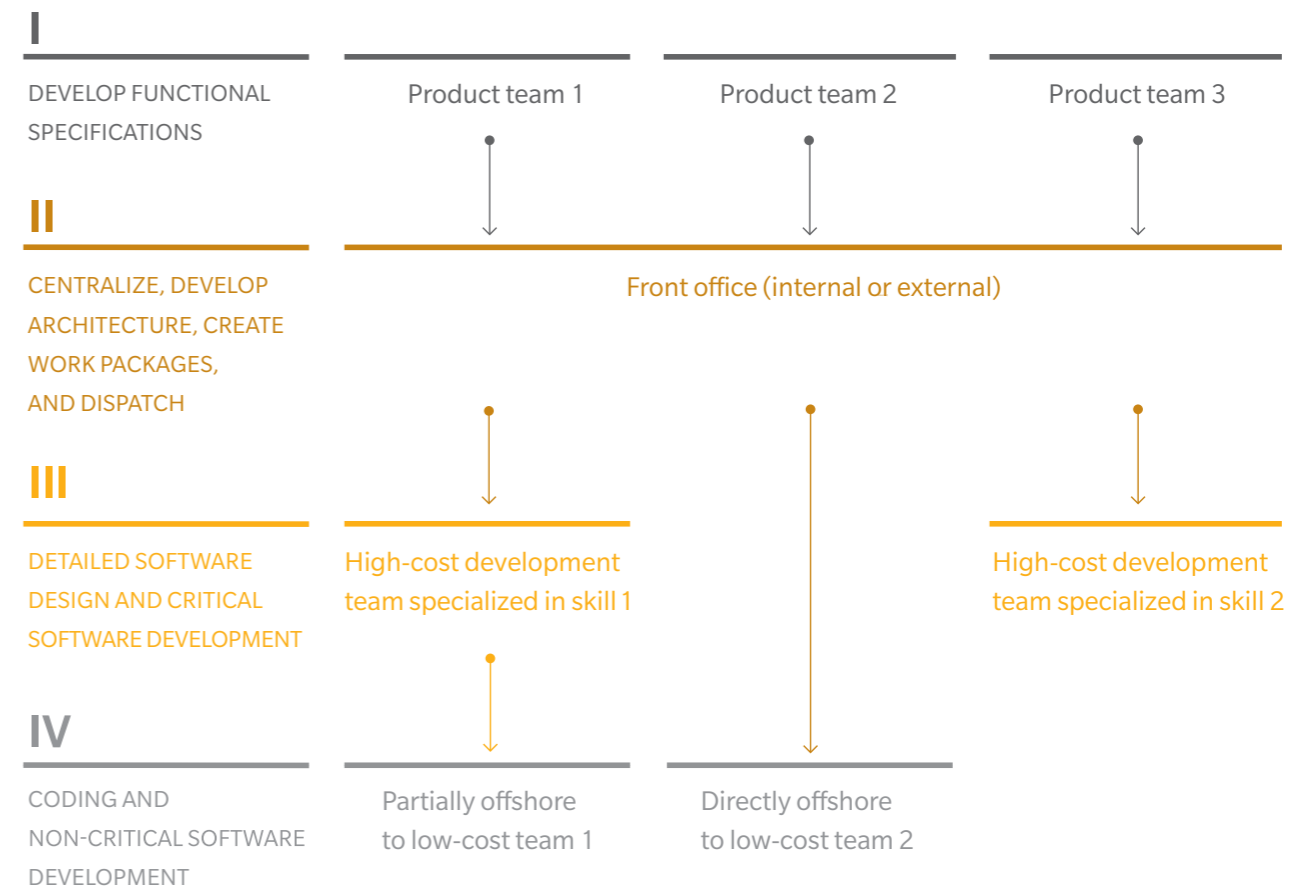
I

DEVELOP FUNCTIONAL SPECIFICATIONS

Product team 1

Product team 2

Product team 3

II

CENTRALIZE, DEVELOP ARCHITECTURE, CREATE WORK PACKAGES, AND DISPATCH

Front office (internal or external)

III

DETAILED SOFTWARE DESIGN AND CRITICAL SOFTWARE DEVELOPMENT

High-cost development team specialized in skill 1

High-cost development team specialized in skill 2

IV

CODING AND NON-CRITICAL SOFTWARE DEVELOPMENT

Partially offshore to low-cost team 1

Directly offshore to low-cost team 2